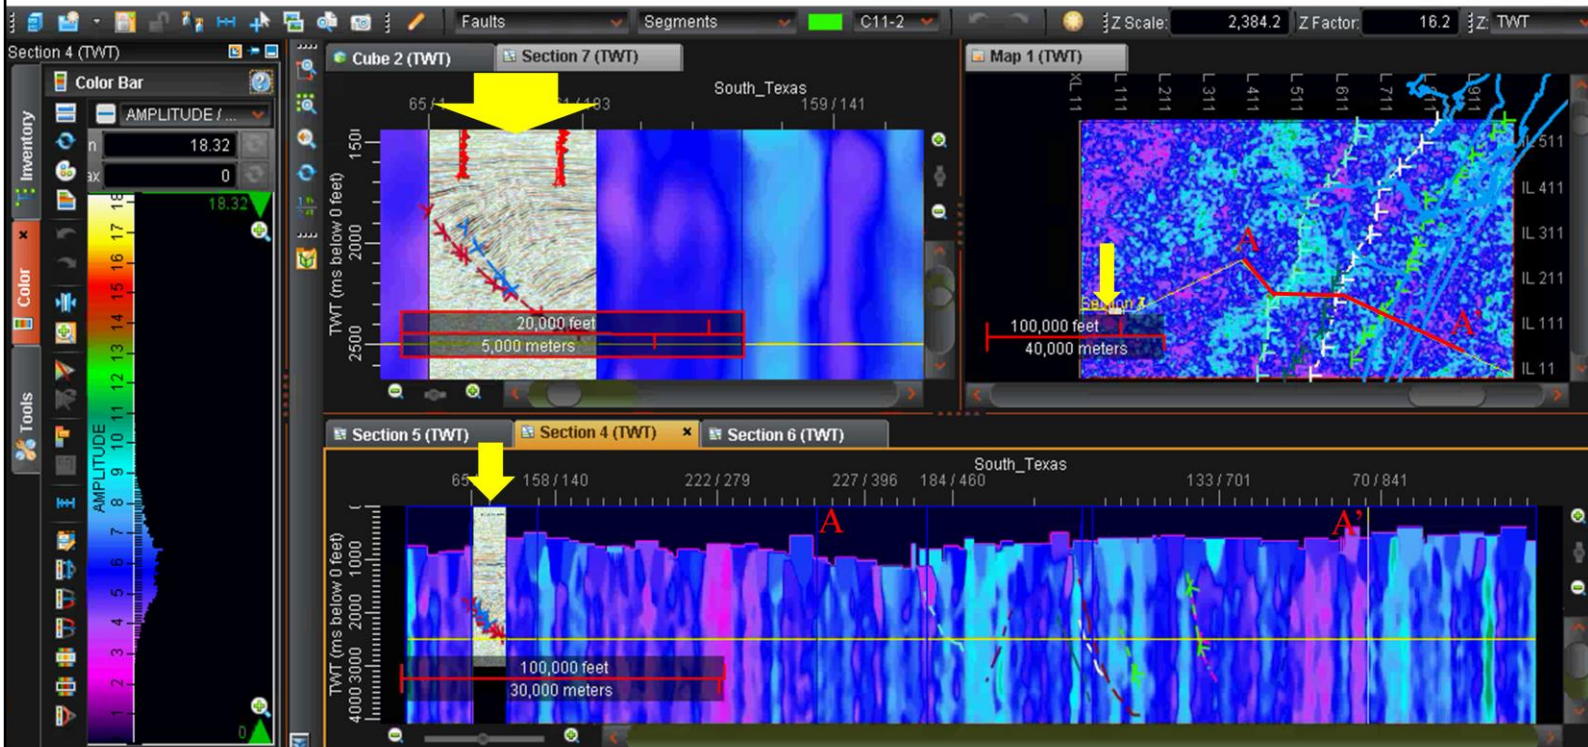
Faults
Segments
C11-2
Z Scale: 2,384.2
Z Factor: 16.2
Z: TWT

Section 4 (TWT)
Color Bar
AMPLITUDE / ...
18.32
0
18.32
18 17 16 15 14 13 12 11 10 9 8 7 6 5 4 3 2 1
AMPLITUDE
0
Inventory
Color
Tools

Cube 2 (TWT)
Section 7 (TWT)
South_Texas
65 / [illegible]
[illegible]1 / 183
159 / 141
TWT (ms below 0 feet)
1500
2000
2500
20,000 feet
5,000 meters

Map 1 (TWT)
XL 11
L 111
L 211
L 311
L 411
L 511
L 611
L 711
L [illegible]
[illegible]911
IL 511
IL 411
IL 311
IL 211
IL 111
IL 11
A
A'
Section 7
100,000 feet
40,000 meters

Section 5 (TWT)
Section 4 (TWT)
Section 6 (TWT)
South_Texas
65
158 / 140
222 / 279
227 / 396
184 / 460
133 / 701
70 / 841
A
A'
TWT (ms below 0 feet)
1000
2000
3000
4000
100,000 feet
30,000 meters